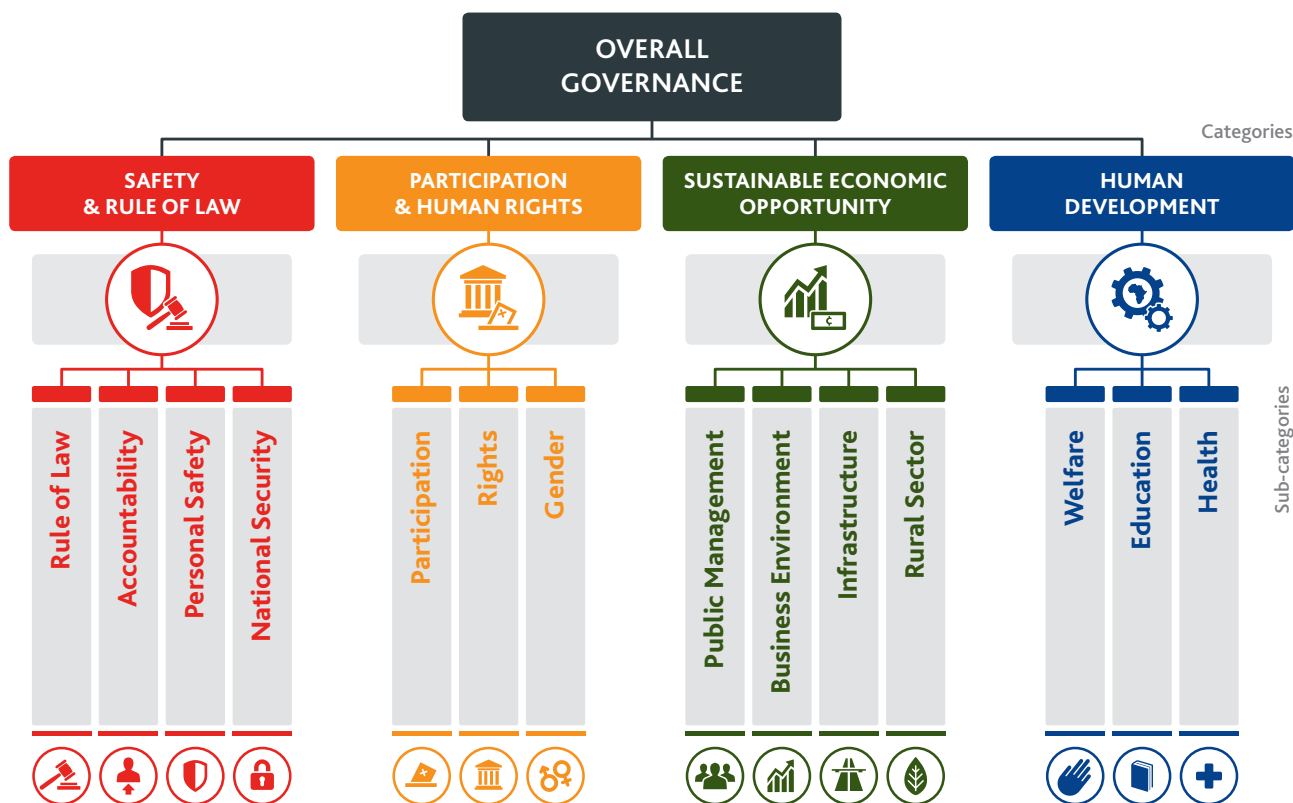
OVERALL GOVERNANCE

Categories

SAFETY & RULE OF LAW

PARTICIPATION & HUMAN RIGHTS

SUSTAINABLE ECONOMIC OPPORTUNITY

HUMAN DEVELOPMENT

Sub-categories

Rule of Law

Accountability

Personal Safety

National Security

Participation

Rights

Gender

Public Management

Business Environment

Infrastructure

Rural Sector

Welfare

Education

Health